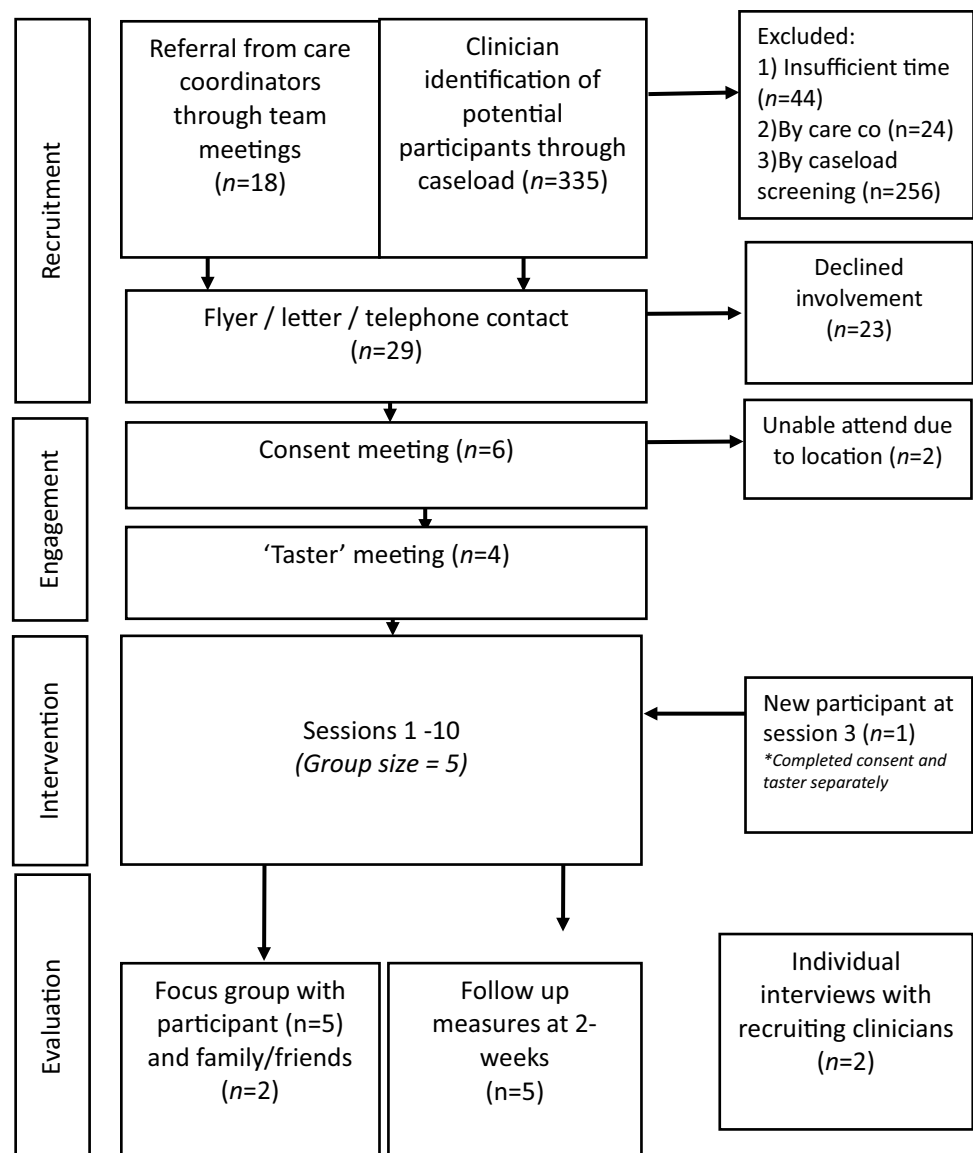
Recruitment

Referral from care coordinators through team meetings ($n$=18)

Clinician identification of potential participants through caseload ($n$=335)

Excluded:
1) Insufficient time ($n$=44)
2)By care co (n=24)
3)By caseload screening (n=256)

Flyer / letter / telephone contact ($n$=29)

Declined involvement ($n$=23)

Engagement

Consent meeting ($n$=6)

Unable attend due to location ($n$=2)

'Taster' meeting ($n$=4)

Intervention

Sessions 1 -10
*(Group size = 5)*

New participant at session 3 ($n$=1)
*\*Completed consent and taster separately*

Evaluation

Focus group with participant (n=5) and family/friends ($n$=2)

Follow up measures at 2-weeks (n=5)

Individual interviews with recruiting clinicians ($n$=2)